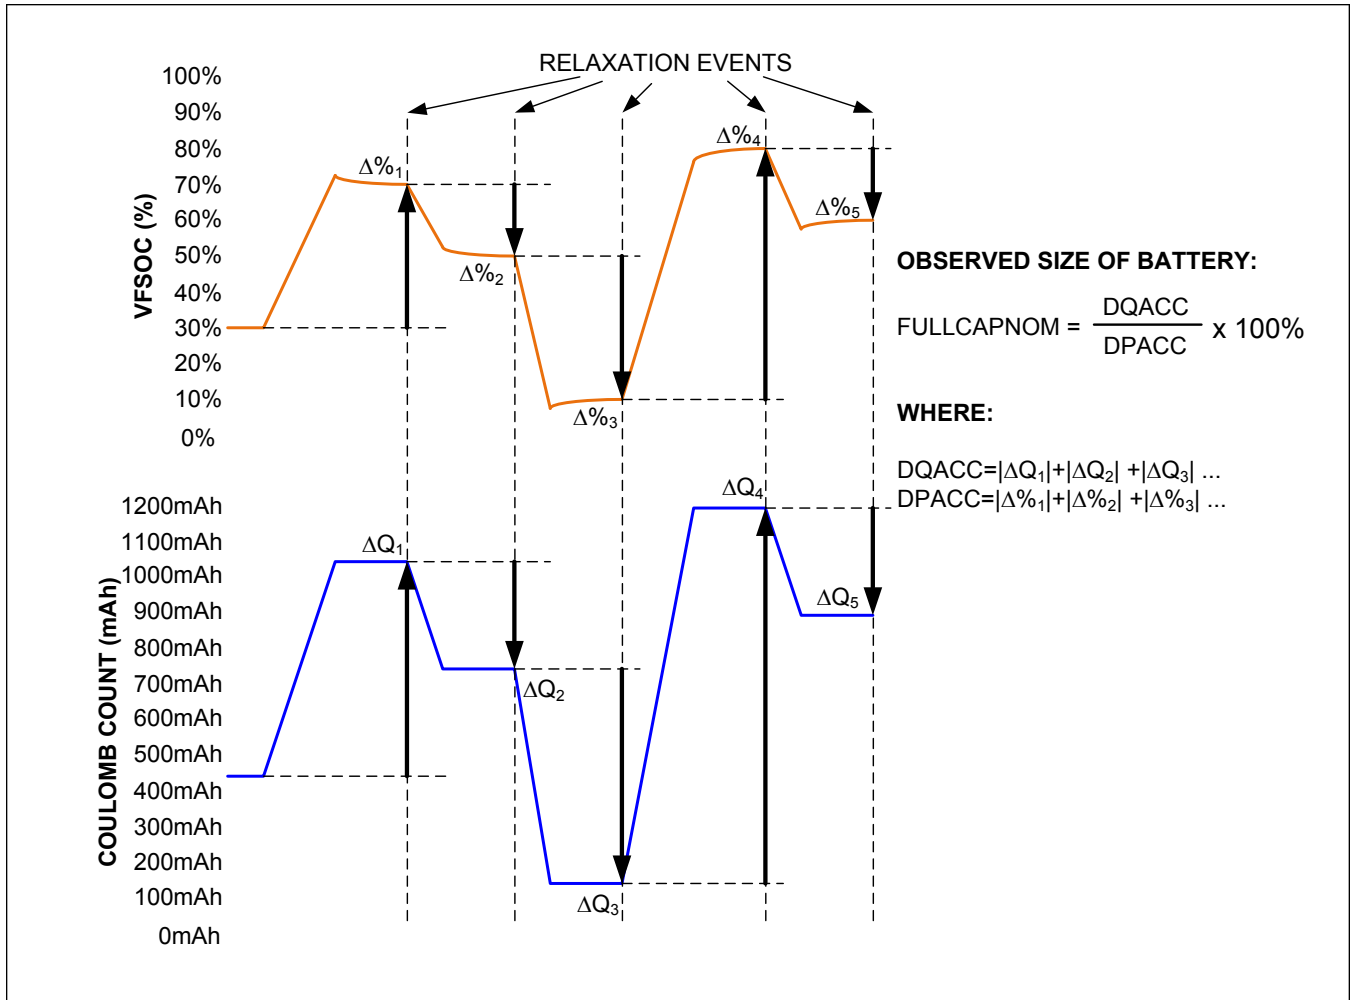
RELAXATION EVENTS

VFSOC (%)

100%
90%
80%
70%
60%
50%
40%
30%
20%
10%
0%

$\Delta\%_1$
$\Delta\%_2$
$\Delta\%_3$
$\Delta\%_4$
$\Delta\%_5$

OBSERVED SIZE OF BATTERY:

FULLCAPNOM = $\frac{\text{DQACC}}{\text{DPACC}}$ x 100%

WHERE:

DQACC=$|\Delta Q_1|+|\Delta Q_2|+|\Delta Q_3|$ ...
DPACC=$|\Delta\%_1|+|\Delta\%_2|+|\Delta\%_3|$ ...

COULOMB COUNT (mAh)

1200mAh
1100mAh
1000mAh
900mAh
800mAh
700mAh
600mAh
500mAh
400mAh
300mAh
200mAh
100mAh
0mAh

$\Delta Q_1$
$\Delta Q_2$
$\Delta Q_3$
$\Delta Q_4$
$\Delta Q_5$